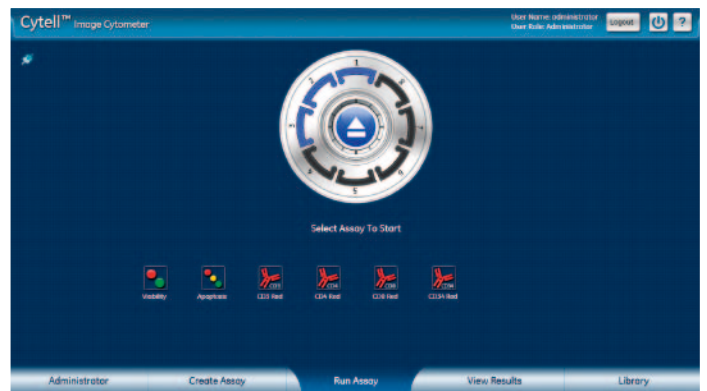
Cytell™ Image Cytometer

User Name: administrator
User Role: Administrator

Logout

?

1

Select Assay To Start

Viability

Apoptosis

CD3 Red

CD4 Red

CD8 Red

CD34 Red

Administrator

Create Assay

Run Assay

View Results

Library